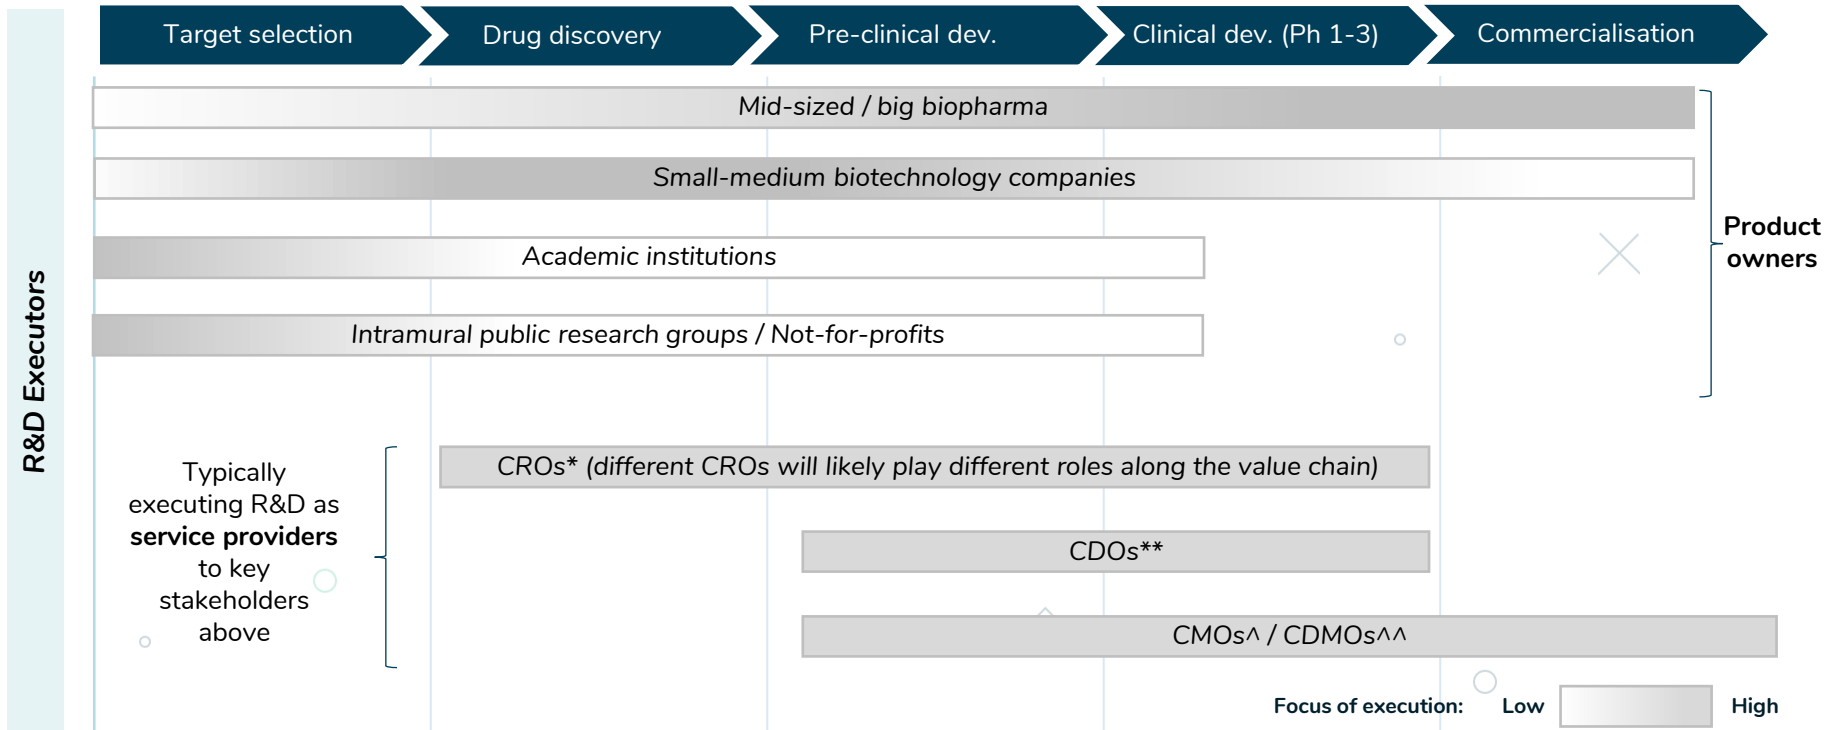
Target selection
Drug discovery
Pre-clinical dev.
Clinical dev. (Ph 1-3)
Commercialisation

R&D Executors

Mid-sized / big biopharma

Small-medium biotechnology companies

Academic institutions

Intramural public research groups / Not-for-profits

Product owners

Typically executing R&D as **service providers** to key stakeholders above

CROs* (different CROs will likely play different roles along the value chain)

CDOs**

CMOs^ / CDMOs^^

Focus of execution: Low High